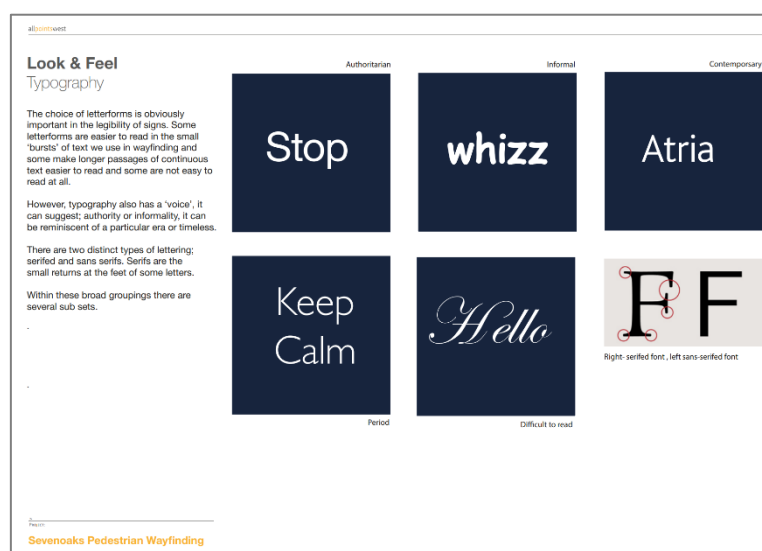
allpointseast

Look & Feel
Typography

The choice of letterforms is obviously important in the legibility of signs. Some letterforms are easier to read in the small 'bursts' of text we use in wayfinding and some make longer passages of continuous text easier to read and some are not easy to read at all.

However, typography also has a 'voice', it can suggest; authority or informality, it can be reminiscent of a particular era or timeless.

There are two distinct types of lettering; serifed and sans serifs. Serifs are the small returns at the feet of some letters.

Within these broad groupings there are several sub sets.

-

-

Authoritarian

Stop

Informal

whizz

Contemporary

Atria

Keep Calm

Period

Hello

Difficult to read

F F

Right- serifed font , left sans-serifed font

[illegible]

Sevenoaks Pedestrian Wayfinding